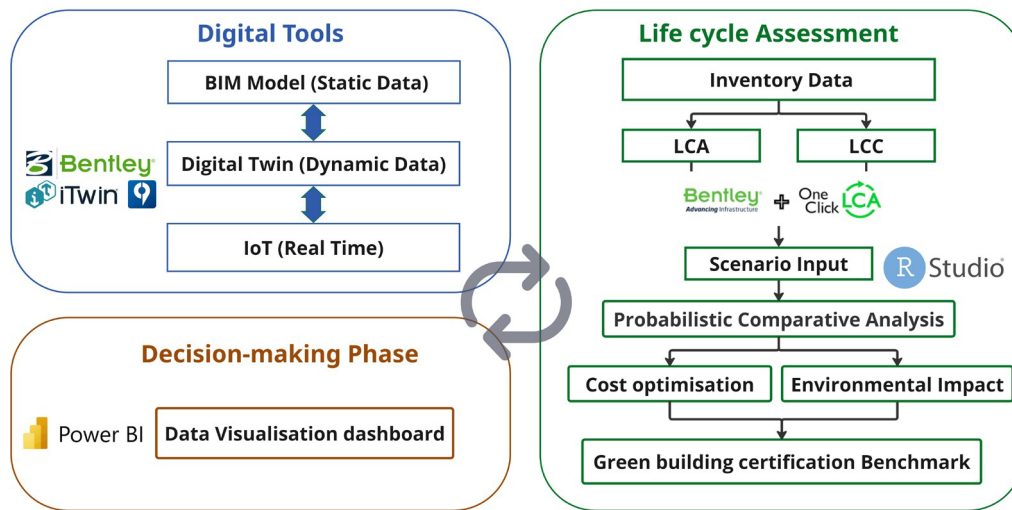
Digital Tools

BIM Model (Static Data)

Bentley

iTwin

Digital Twin (Dynamic Data)

IoT (Real Time)

Decision-making Phase

Power BI

Data Visualisation dashboard

Life cycle Assessment

Inventory Data

LCA

LCC

Bentley Advancing Infrastructure

One Click LCA

Scenario Input

R Studio

Probabilistic Comparative Analysis

Cost optimisation

Environmental Impact

Green building certification Benchmark